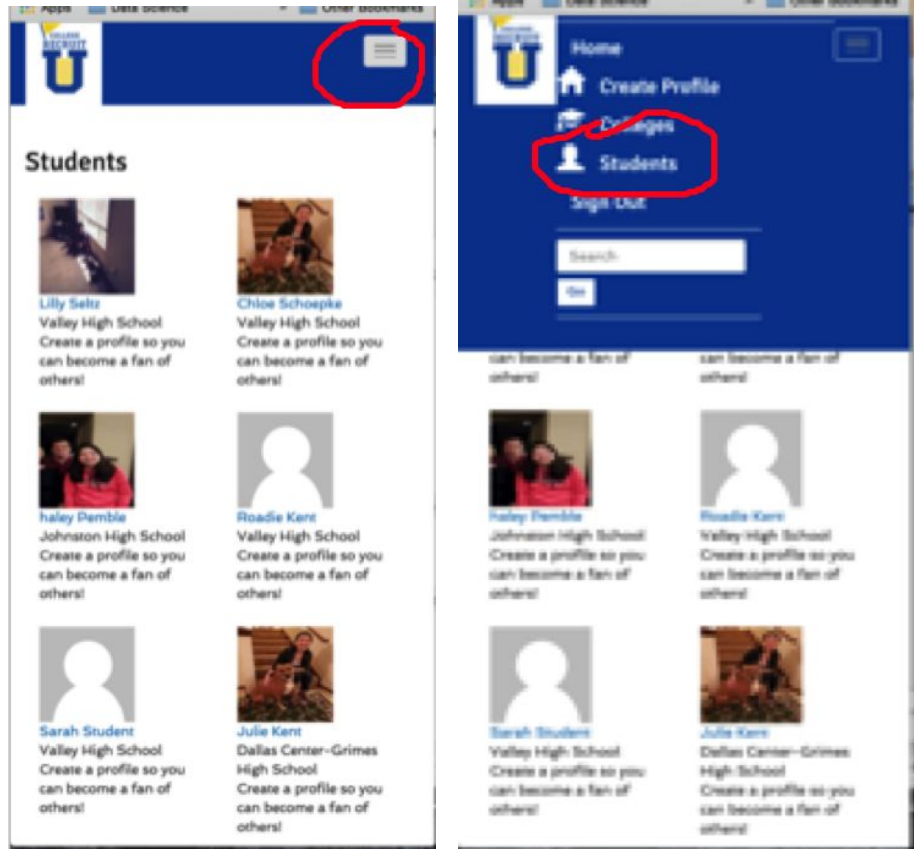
Apps Data Science Other Bookmarks

COLLEGE RECRUIT U

Students

Lilly Seitz
Valley High School
Create a profile so you can become a fan of others!

Chloe Schoepke
Valley High School
Create a profile so you can become a fan of others!

haley Pemble
Johnston High School
Create a profile so you can become a fan of others!

Roadie Kent
Valley High School
Create a profile so you can become a fan of others!

Sarah Student
Valley High School
Create a profile so you can become a fan of others!

Julie Kent
Dallas Center-Grimes High School
Create a profile so you can become a fan of others!

Apps Data Science Other Bookmarks

Home
Create Profile
Colleges
Students
Sign Out
Search
Go

can become a fan of others!

can become a fan of others!

haley Pemble
Johnston High School
Create a profile so you can become a fan of others!

Roadie Kent
Valley High School
Create a profile so you can become a fan of others!

Sarah Student
Valley High School
Create a profile so you can become a fan of others!

Julie Kent
Dallas Center-Grimes High School
Create a profile so you can become a fan of others!